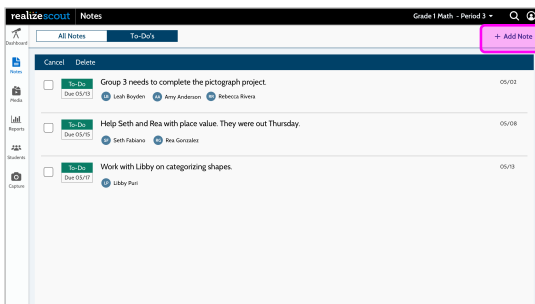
realizescout | Notes

Grade 1 Math - Period 3

Dashboard

Notes

Media

Reports

Students

Capture

All Notes | To-Do's

+ Add Note

Cancel Delete

To-Do
Due 05/13
Group 3 needs to complete the pictograph project.
LB Leah Boyden AA Amy Anderson RR Rebecca Rivera
05/02

To-Do
Due 05/15
Help Seth and Rea with place value. They were out Thursday.
SF Seth Fabiano RG Rea Gonzalez
05/08

To-Do
Due 05/17
Work with Libby on categorizing shapes.
LP Libby Puri
05/13